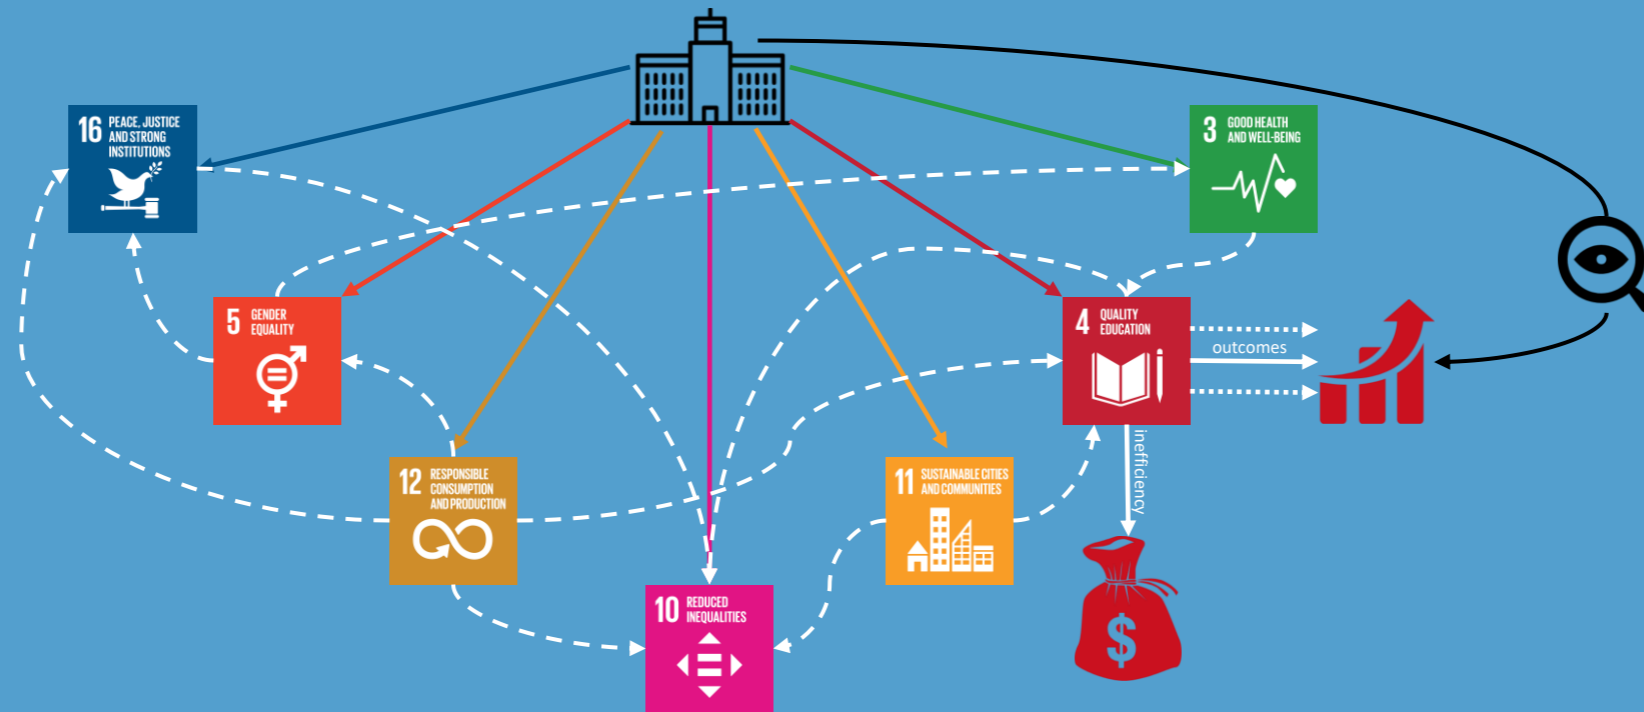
16 PEACE, JUSTICE AND STRONG INSTITUTIONS

3 GOOD HEALTH AND WELL-BEING

5 GENDER EQUALITY

4 QUALITY EDUCATION

outcomes

inefficiency

12 RESPONSIBLE CONSUMPTION AND PRODUCTION

11 SUSTAINABLE CITIES AND COMMUNITIES

10 REDUCED INEQUALITIES

$